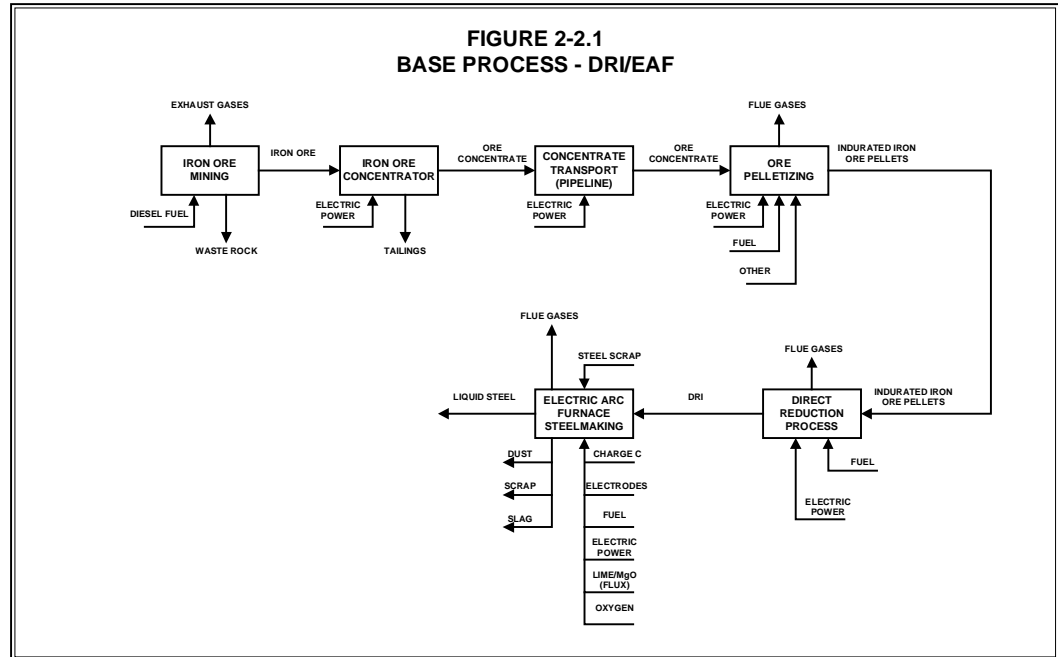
FIGURE 2-2.1
BASE PROCESS - DRI/EAF

EXHAUST GASES

IRON ORE MINING

IRON ORE

DIESEL FUEL

WASTE ROCK

IRON ORE CONCENTRATOR

ELECTRIC POWER

TAILINGS

ORE CONCENTRATE

CONCENTRATE TRANSPORT (PIPELINE)

ELECTRIC POWER

ORE CONCENTRATE

FLUE GASES

ORE PELLETIZING

ELECTRIC POWER

FUEL

OTHER

INDURATED IRON ORE PELLETS

FLUE GASES

STEEL SCRAP

LIQUID STEEL

ELECTRIC ARC FURNACE STEELMAKING

DRI

DUST

SCRAP

SLAG

CHARGE C

ELECTRODES

FUEL

ELECTRIC POWER

LIME/MgO (FLUX)

OXYGEN

FLUE GASES

DIRECT REDUCTION PROCESS

INDURATED IRON ORE PELLETS

FUEL

ELECTRIC POWER